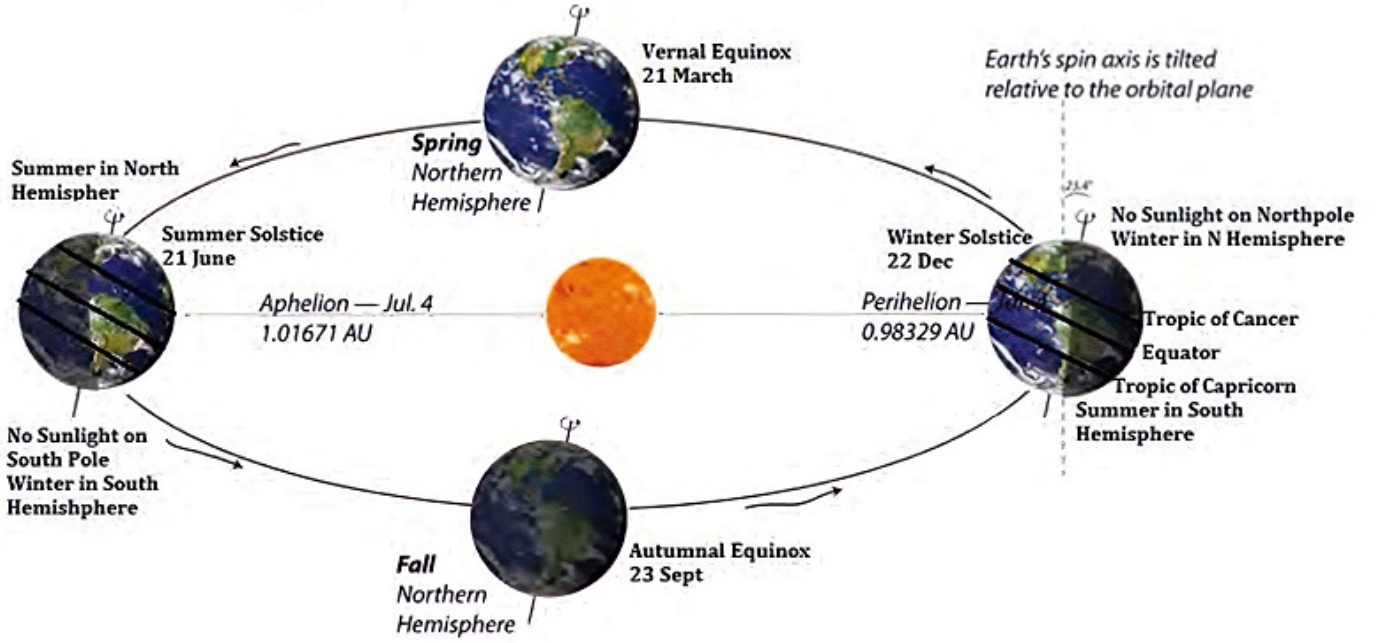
Vernal Equinox
21 March

Earth's spin axis is tilted relative to the orbital plane

Spring
Northern Hemisphere

Summer in North Hemispher

Summer Solstice
21 June

23.4°

No Sunlight on Northpole
Winter in N Hemisphere

Winter Solstice
22 Dec

Aphelion — Jul. 4
1.01671 AU

Perihelion — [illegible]
0.98329 AU

Tropic of Cancer

Equator

Tropic of Capricorn

Summer in South Hemisphere

No Sunlight on South Pole
Winter in South Hemishphere

Fall
Northern Hemisphere

Autumnal Equinox
23 Sept